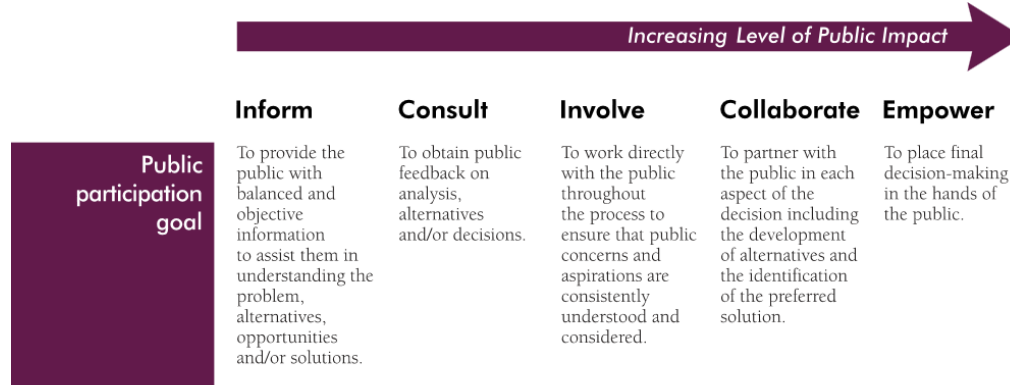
Increasing Level of Public Impact

| | Inform | Consult | Involve | Collaborate | Empower |
|---|---|---|---|---|---|
| Public participation goal | To provide the public with balanced and objective information to assist them in understanding the problem, alternatives, opportunities and/or solutions. | To obtain public feedback on analysis, alternatives and/or decisions. | To work directly with the public throughout the process to ensure that public concerns and aspirations are consistently understood and considered. | To partner with the public in each aspect of the decision including the development of alternatives and the identification of the preferred solution. | To place final decision-making in the hands of the public. |